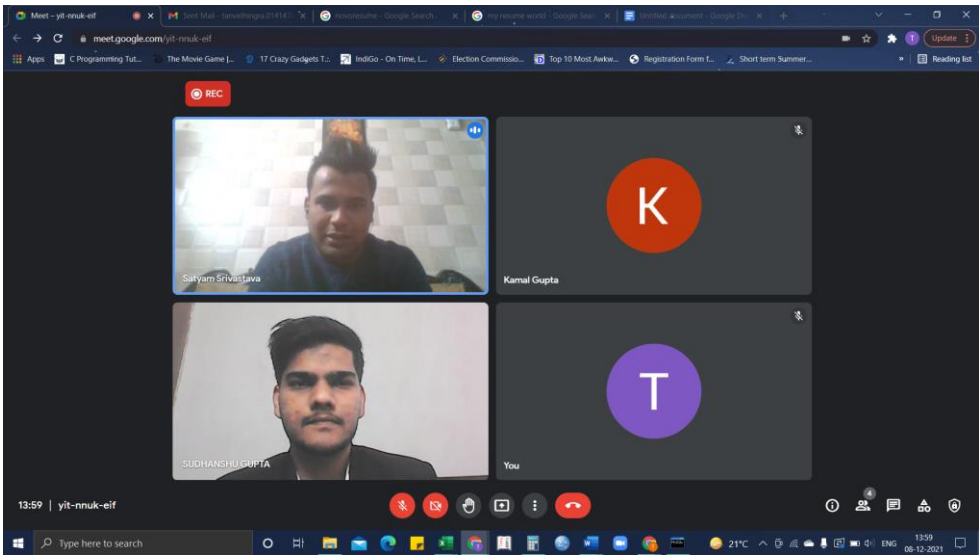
Meet - yit-nnuk-eif
Sent Mail - tanvathingra.01414
Novoresume - Google Search
my resume world - Google Search
Untitled document - Google Docs

meet.google.com/yit-nnuk-eif

Update

Apps
C Programming Tut...
The Movie Game |...
17 Crazy Gadgets T...
IndiGo - On Time, I...
Election Commissio...
Top 10 Most Awkw...
Registration Form f...
Short term Summer...
Reading list

REC

K

Satyam Srivastava

Kamal Gupta

T

SUDHANSHU GUPTA

You

13:59 | yit-nnuk-eif

4

Type here to search

21°C ENG 13:59 08-12-2021